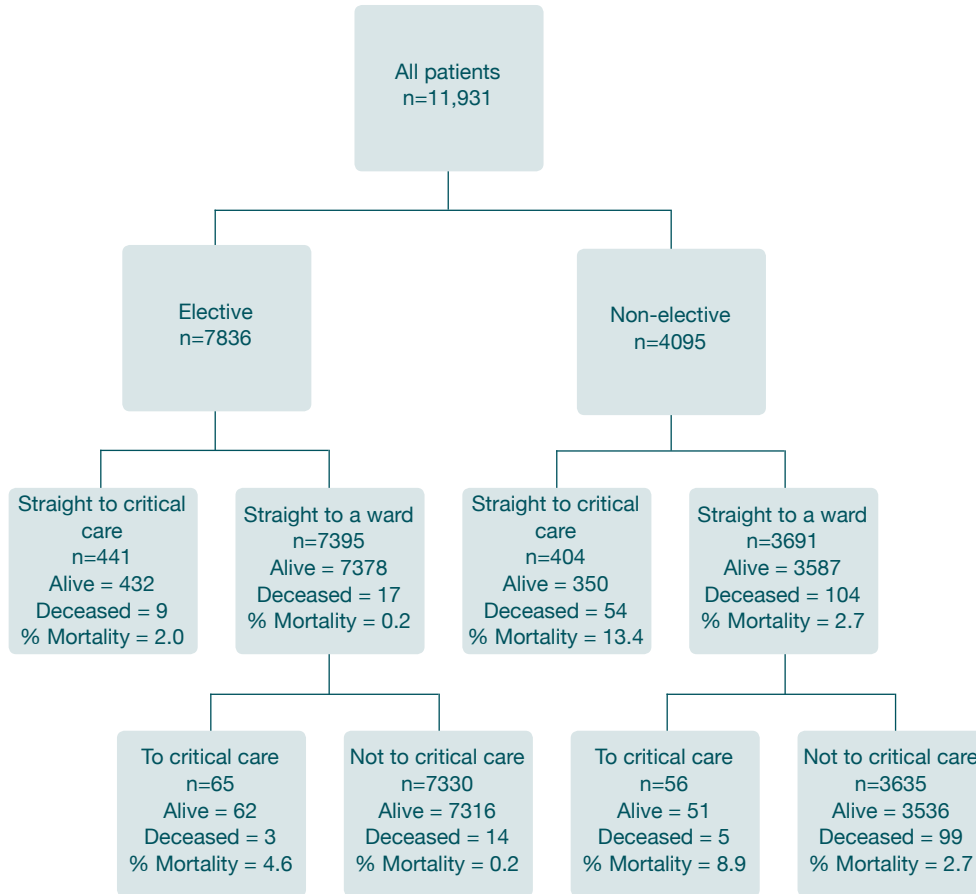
All patients
n=11,931

Elective
n=7836

Non-elective
n=4095

Straight to critical care
n=441
Alive = 432
Deceased = 9
% Mortality = 2.0

Straight to a ward
n=7395
Alive = 7378
Deceased = 17
% Mortality = 0.2

Straight to critical care
n=404
Alive = 350
Deceased = 54
% Mortality = 13.4

Straight to a ward
n=3691
Alive = 3587
Deceased = 104
% Mortality = 2.7

To critical care
n=65
Alive = 62
Deceased = 3
% Mortality = 4.6

Not to critical care
n=7330
Alive = 7316
Deceased = 14
% Mortality = 0.2

To critical care
n=56
Alive = 51
Deceased = 5
% Mortality = 8.9

Not to critical care
n=3635
Alive = 3536
Deceased = 99
% Mortality = 2.7